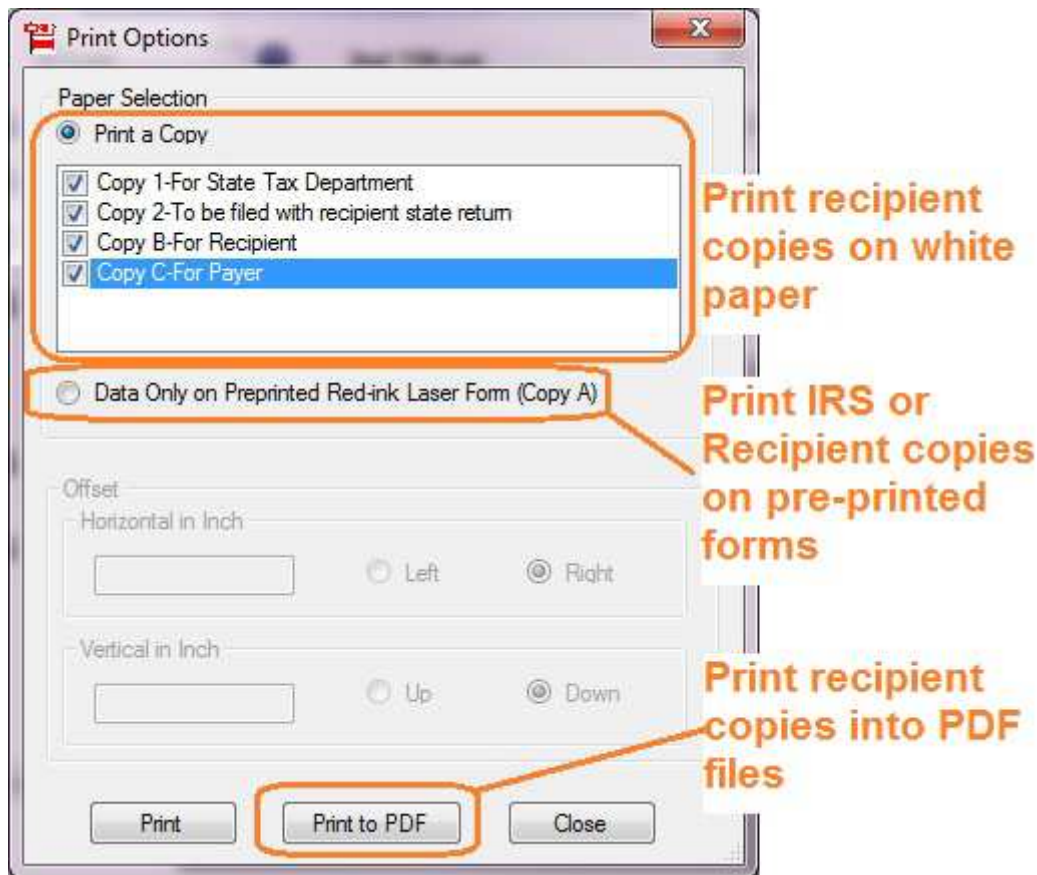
Print Options

Paper Selection

Print a Copy

Copy 1-For State Tax Department
Copy 2-To be filed with recipient state return
Copy B-For Recipient
Copy C-For Payer

Print recipient copies on white paper

Data Only on Preprinted Red-ink Laser Form (Copy A)

Print IRS or Recipient copies on pre-printed forms

Offset

Horizontal in Inch

Left

Right

Vertical in Inch

Up

Down

Print recipient copies into PDF files

Print

Print to PDF

Close